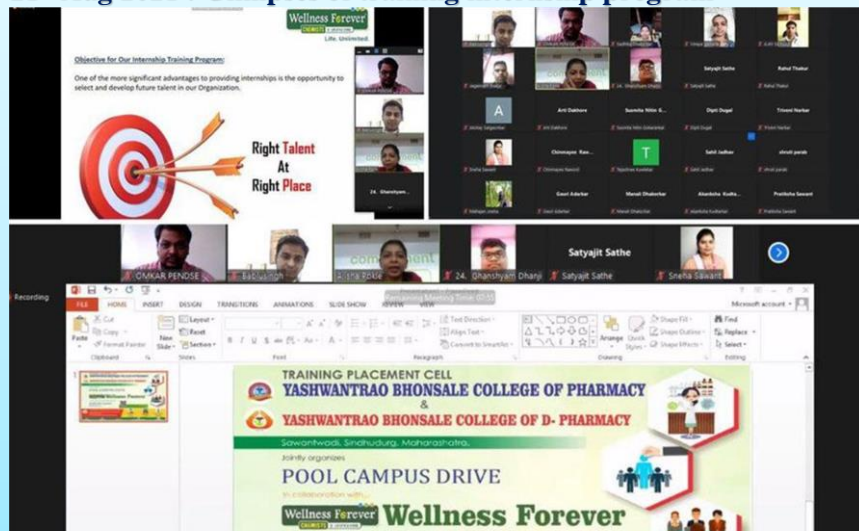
Wellness Forever
Life. Unlimited.

Objective for Our Internship Training Program:

One of the more significant advantages to providing internships is the opportunity to select and develop future talent in our Organization.

Right Talent At Right Place

24. Ghanshyam...

Satyajit Sathe
Rahul Thakur
Arti Dakhore
Susmita Nitin G...
Dipti Dugal
Triveni Narkar
Chinmayee Rao...
Sahil Jadhav
shruti parab
Gauri Adarkar
Manali Dhakorkar
Akanksha Kudha...
Pratiksha Sawant

OMKAR PENDSE
24. Ghanshyam Dhanji
Satyajit Sathe
Sneha Sawant

Recording

FILE HOME INSERT DESIGN TRANSITIONS ANIMATIONS SLIDE SHOW REVIEW VIEW
Remaining Meeting Time: 07:03
Microsoft account

Cut
Copy
Format Painter
Paste
Clipboard
New Slide
Layout
Reset
Section
Slides
Font
Text Direction
Align Text
Convert to SmartArt
Paragraph
Arrange
Quick Styles
Shape Fill
Shape Outline
Shape Effects
Drawing
Find
Replace
Select
Editing

TRAINING PLACEMENT CELL
YASHWANTRAO BHONSALE COLLEGE OF PHARMACY
&
YASHWANTRAO BHONSALE COLLEGE OF D- PHARMACY
Sawantwadi, Sindhudurg, Maharashtra.
Jointly organizes
POOL CAMPUS DRIVE
In collaboration with
Wellness Forever Wellness Forever